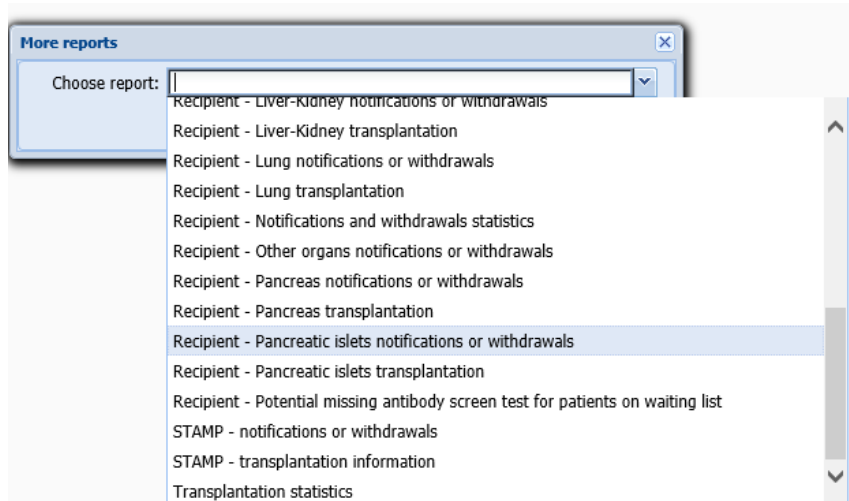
More reports

Choose report:

Recipient - Liver-Kidney notifications or withdrawals
Recipient - Liver-Kidney transplantation
Recipient - Lung notifications or withdrawals
Recipient - Lung transplantation
Recipient - Notifications and withdrawals statistics
Recipient - Other organs notifications or withdrawals
Recipient - Pancreas notifications or withdrawals
Recipient - Pancreas transplantation
Recipient - Pancreatic islets notifications or withdrawals
Recipient - Pancreatic islets transplantation
Recipient - Potential missing antibody screen test for patients on waiting list
STAMP - notifications or withdrawals
STAMP - transplantation information
Transplantation statistics